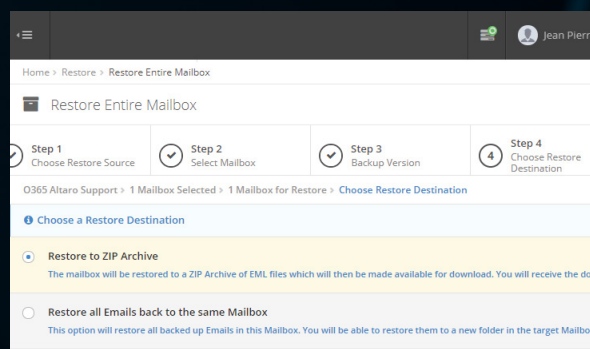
Jean Pierr

Home › Restore › Restore Entire Mailbox

Restore Entire Mailbox

Step 1
Choose Restore Source

Step 2
Select Mailbox

Step 3
Backup Version

Step 4
Choose Restore Destination

O365 Altaro Support › 1 Mailbox Selected › 1 Mailbox for Restore › Choose Restore Destination

Choose a Restore Destination

Restore to ZIP Archive

The mailbox will be restored to a ZIP Archive of EML files which will then be made available for download. You will receive the do

Restore all Emails back to the same Mailbox

This option will restore all backed up Emails in this Mailbox. You will be able to restore them to a new folder in the target Mailbo